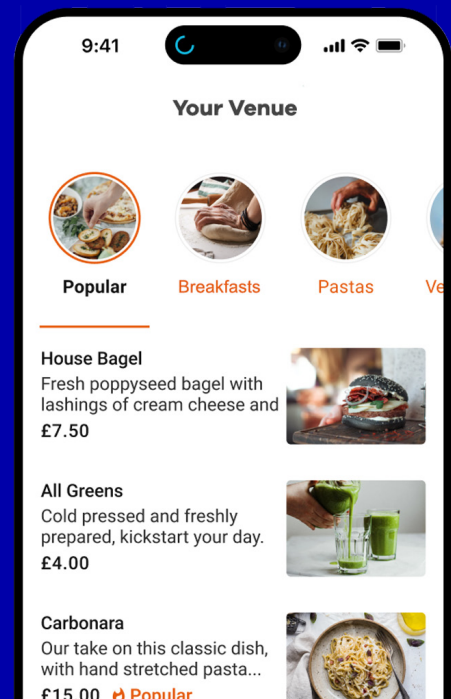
9:41

Your Venue

Popular
Breakfasts
Pastas
Ve

House Bagel
Fresh poppyseed bagel with lashings of cream cheese and
£7.50

All Greens
Cold pressed and freshly prepared, kickstart your day.
£4.00

Carbonara
Our take on this classic dish, with hand stretched pasta...
£15.00 Popular